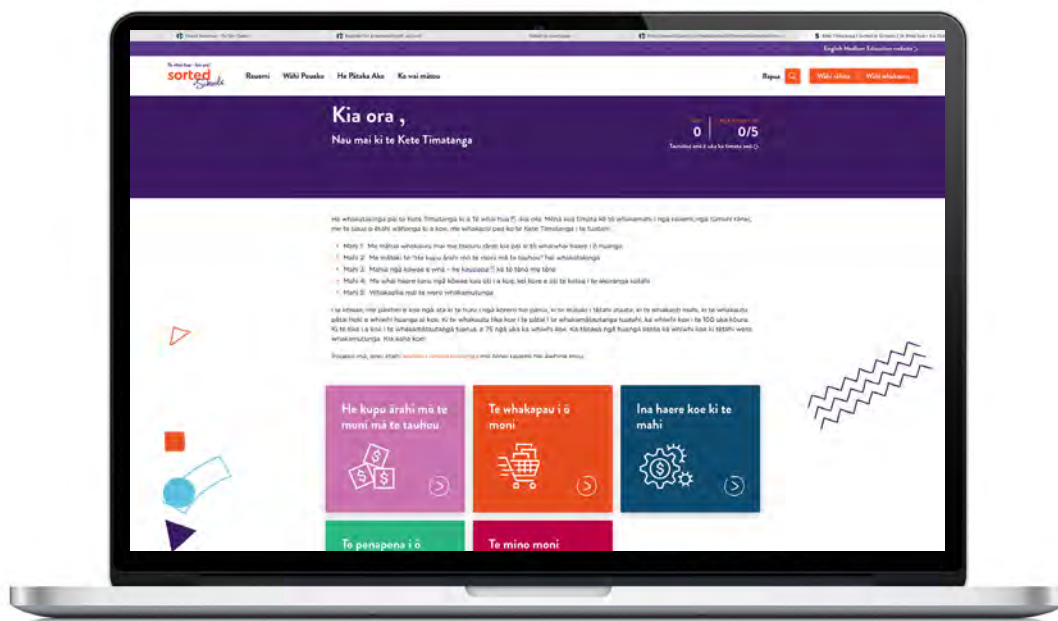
English Medium Education website >

sorted Schools

Rauemi Wāhi Pouako He Pātaka Ako Ko wai mātou

Rapua Wāhi ākonga Wāhi whakaako

Kia ora ,

Nau mai ki te Kete Tīmatanga

0 0/5

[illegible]

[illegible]

- Mahi 1: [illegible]
- Mahi 2: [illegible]
- Mahi 3: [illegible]
- Mahi 4: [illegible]
- Mahi 5: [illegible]

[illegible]

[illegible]

He kupu ārahi mō te moni mā te tauhou

Te whakapau i ō moni

Ina haere koe ki te mahi

Te penapena i ō

Te mino moni